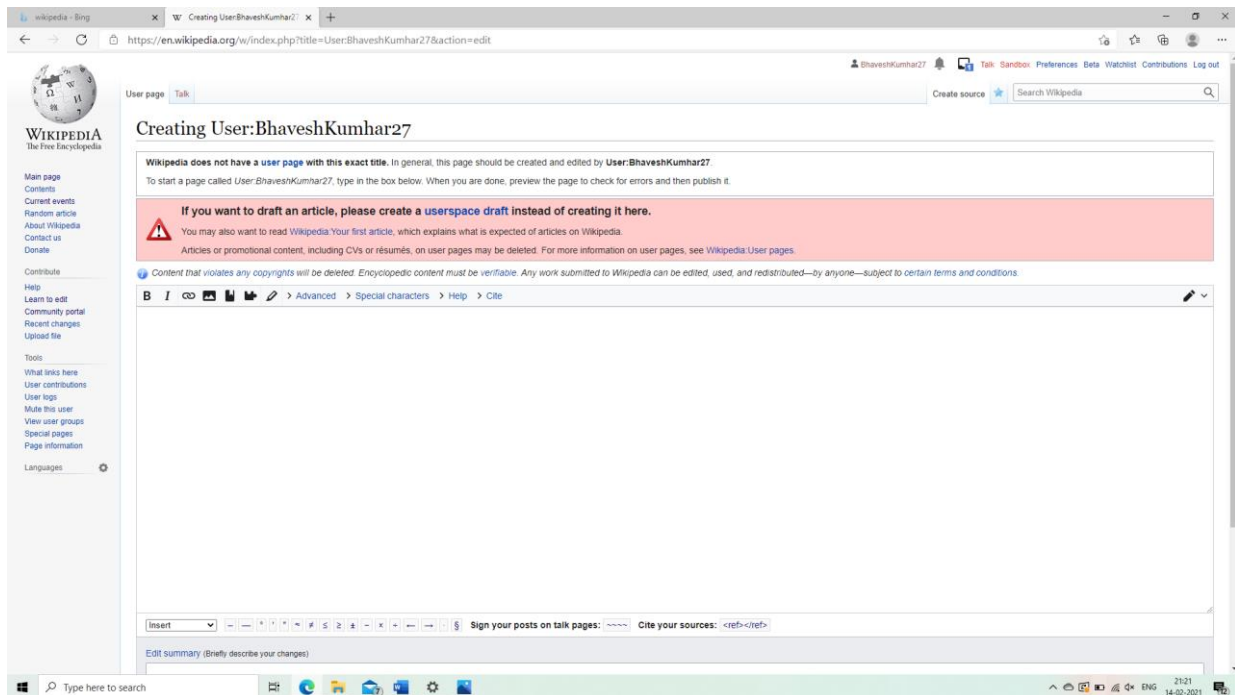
wikipedia - Bing
Creating User:BhaveshKumhar27
https://en.wikipedia.org/w/index.php?title=User:BhaveshKumhar27&action=edit

BhaveshKumhar27 Talk Sandbox Preferences Beta Watchlist Contributions Log out

User page Talk
Create source
Search Wikipedia

WIKIPEDIA
The Free Encyclopedia

Main page
Contents
Current events
Random article
About Wikipedia
Contact us
Donate

Contribute
Help
Learn to edit
Community portal
Recent changes
Upload file

Tools
What links here
User contributions
User logs
Mute this user
View user groups
Special pages
Page information

Languages

Creating User:BhaveshKumhar27

Wikipedia does not have a user page with this exact title. In general, this page should be created and edited by User:BhaveshKumhar27.
To start a page called User:BhaveshKumhar27, type in the box below. When you are done, preview the page to check for errors and then publish it.

If you want to draft an article, please create a userspace draft instead of creating it here.
You may also want to read Wikipedia:Your first article, which explains what is expected of articles on Wikipedia.
Articles or promotional content, including CVs or résumés, on user pages may be deleted. For more information on user pages, see Wikipedia:User pages.

Content that violates any copyrights will be deleted. Encyclopedic content must be verifiable. Any work submitted to Wikipedia can be edited, used, and redistributed—by anyone—subject to certain terms and conditions.

B I > Advanced > Special characters > Help > Cite

Insert – — ° ′ ″ ≈ ≠ ≤ ≥ ± − × ÷ ← → · § Sign your posts on talk pages: ~~~~ Cite your sources: <ref></ref>

Edit summary (Briefly describe your changes)

Type here to search
ENG 21:21 14-02-2021